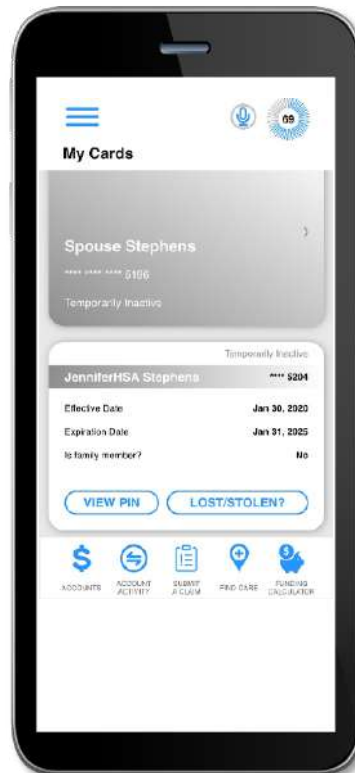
69

My Cards

Spouse Stephens

**** **** **** 5106

Temporarily Inactive

Temporarily Inactive

JenniferHSA Stephens **** 5204

| | |
|---|---|
| Effective Date | Jan 30, 2020 |
| Expiration Date | Jan 31, 2025 |
| Is family member? | No |

VIEW PIN

LOST/STOLEN?

$ ACCOUNTS

ACCOUNT ACTIVITY

SUBMIT A CLAIM

FIND CARE

$ FUNDING CALCULATOR